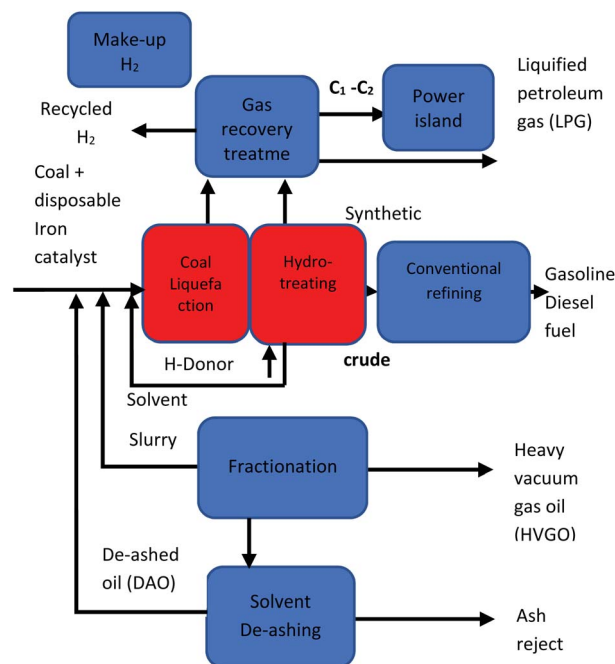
Make-up $H_2$

Gas recovery treatme

$C_1$ -$C_2$

Power island

Liquified petroleum gas (LPG)

Recycled $H_2$

Coal + disposable Iron catalyst

Synthetic

Coal Liquefa ction

Hydro-treating

Conventional refining

Gasoline Diesel fuel

crude

H-Donor

Solvent

Slurry

Fractionation

Heavy vacuum gas oil (HVGO)

De-ashed oil (DAO)

Solvent De-ashing

Ash reject